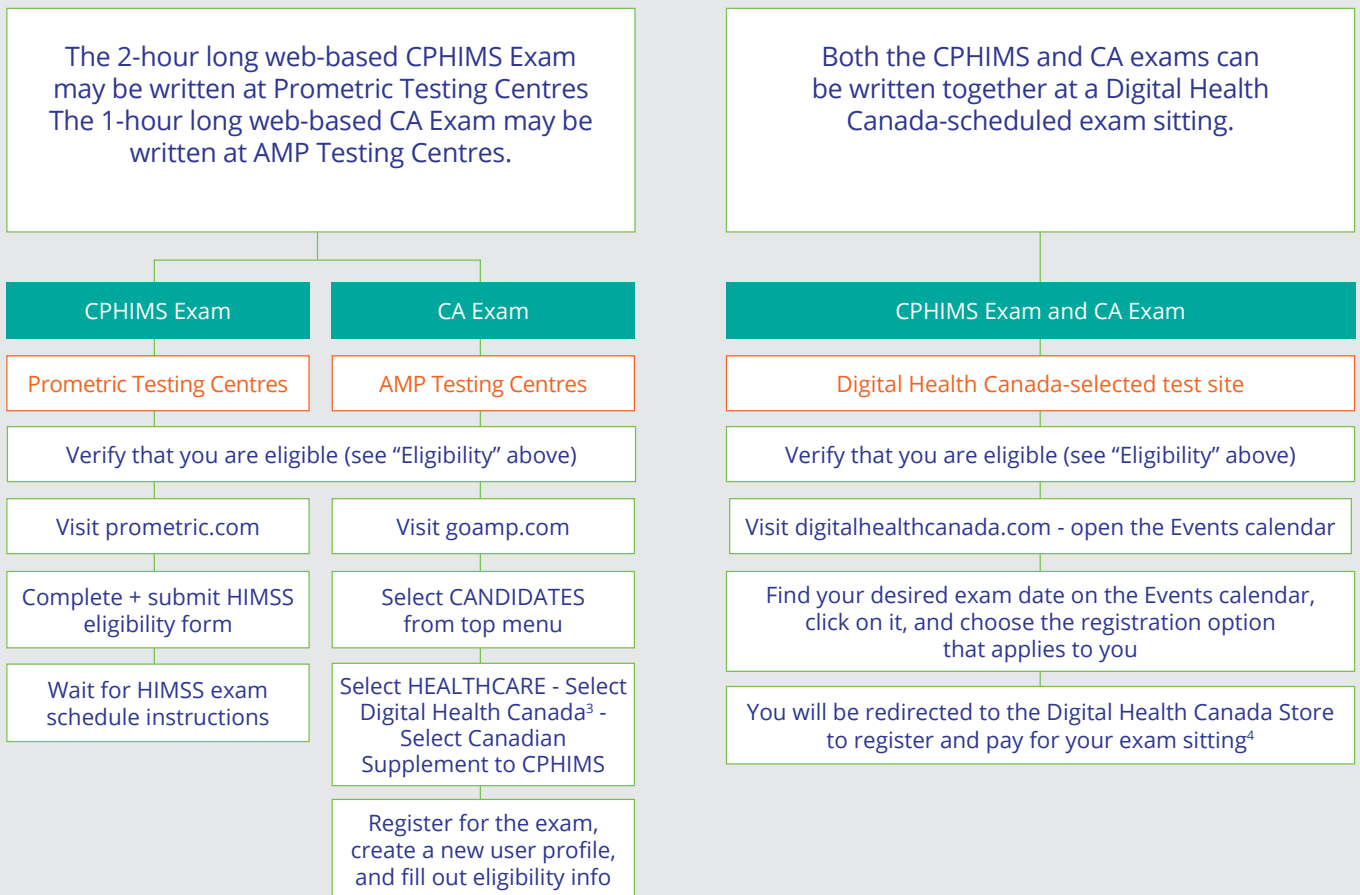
The 2-hour long web-based CPHIMS Exam may be written at Prometric Testing Centres The 1-hour long web-based CA Exam may be written at AMP Testing Centres.

CPHIMS Exam

Prometric Testing Centres

CA Exam

AMP Testing Centres

Verify that you are eligible (see “Eligibility” above)

Visit prometric.com

Complete + submit HIMSS eligibility form

Wait for HIMSS exam schedule instructions

Visit goamp.com

Select CANDIDATES from top menu

Select HEALTHCARE - Select Digital Health Canada$^3$ - Select Canadian Supplement to CPHIMS

Register for the exam, create a new user profile, and fill out eligibility info

Both the CPHIMS and CA exams can be written together at a Digital Health Canada-scheduled exam sitting.

CPHIMS Exam and CA Exam

Digital Health Canada-selected test site

Verify that you are eligible (see “Eligibility” above)

Visit digitalhealthcanada.com - open the Events calendar

Find your desired exam date on the Events calendar, click on it, and choose the registration option that applies to you

You will be redirected to the Digital Health Canada Store to register and pay for your exam sitting$^4$